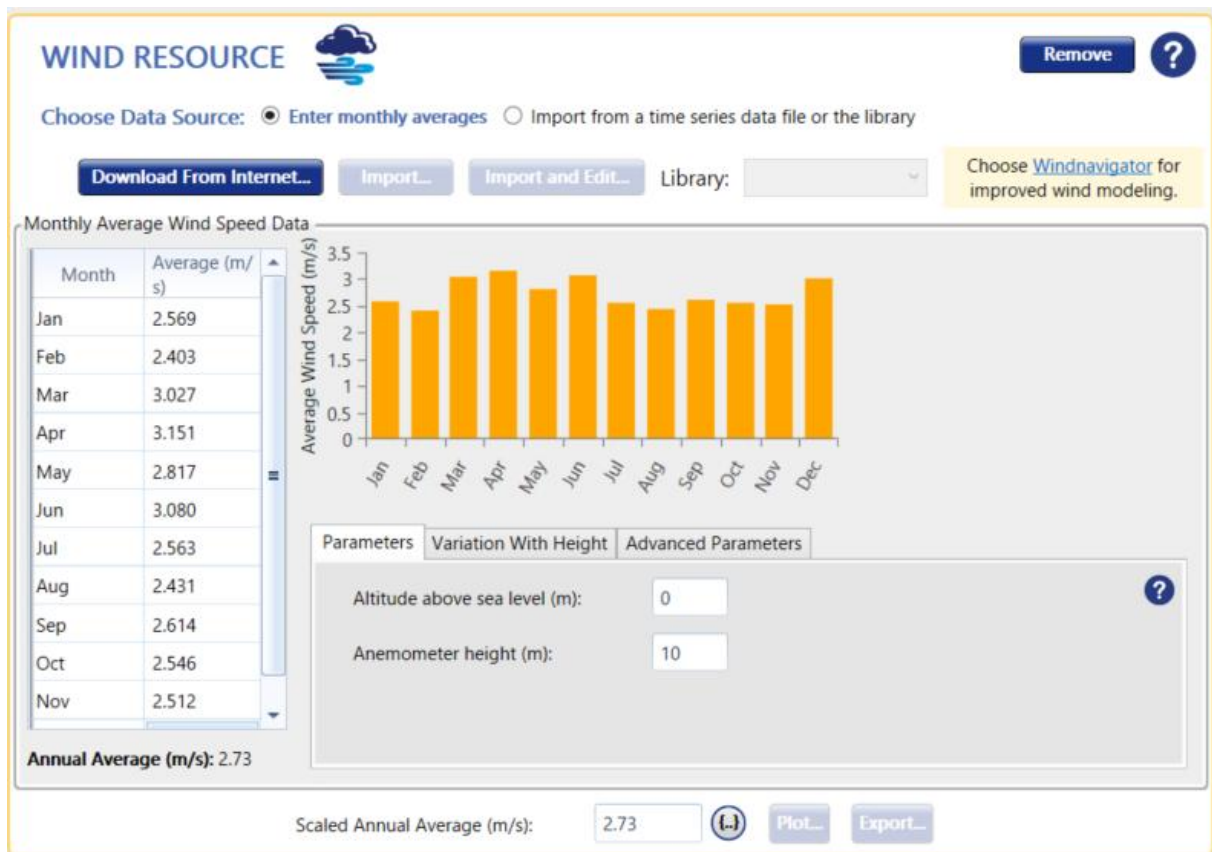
WIND RESOURCE

Remove

?

Choose Data Source: Enter monthly averages Import from a time series data file or the library

Download From Internet... Import... Import and Edit... Library:

Choose Windnavigator for improved wind modeling.

Monthly Average Wind Speed Data

| Month | Average (m/s) |
|---|---|
| Jan | 2.569 |
| Feb | 2.403 |
| Mar | 3.027 |
| Apr | 3.151 |
| May | 2.817 |
| Jun | 3.080 |
| Jul | 2.563 |
| Aug | 2.431 |
| Sep | 2.614 |
| Oct | 2.546 |
| Nov | 2.512 |

Average Wind Speed (m/s)
3.5
3
2.5
2
1.5
1
0.5
0

Jan Feb Mar Apr May Jun Jul Aug Sep Oct Nov Dec

Parameters Variation With Height Advanced Parameters

Altitude above sea level (m): 0

Anemometer height (m): 10

?

Annual Average (m/s): 2.73

Scaled Annual Average (m/s): 2.73 {...} Plot... Export...